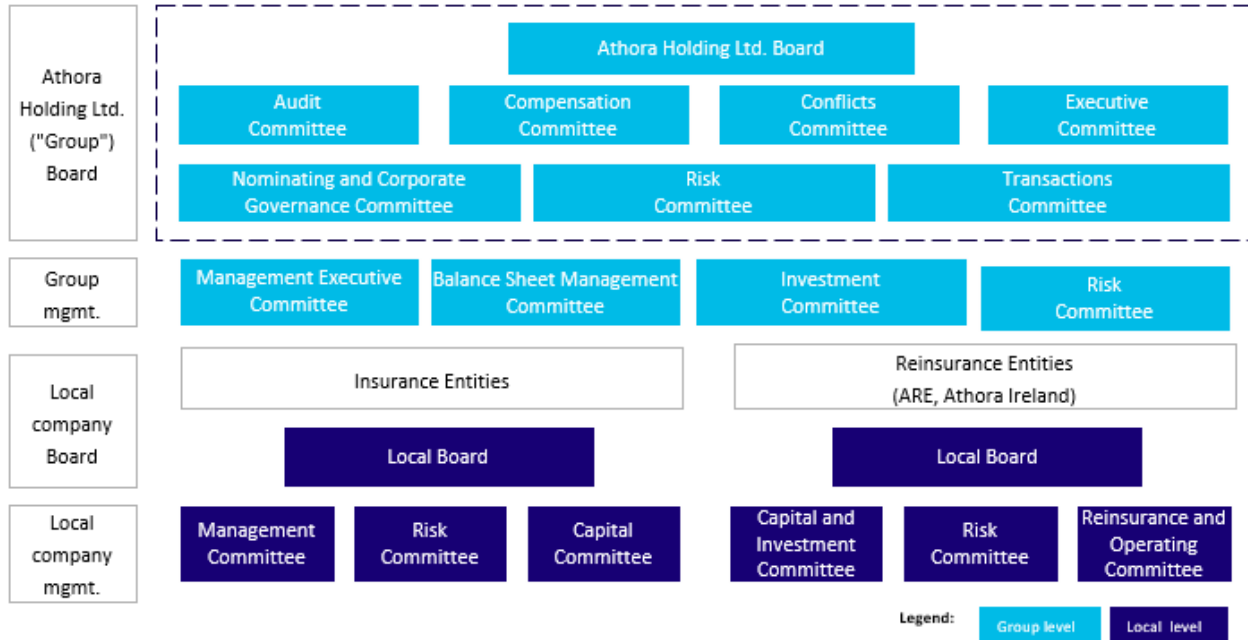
Athora Holding Ltd. ("Group") Board

Athora Holding Ltd. Board

Audit Committee

Compensation Committee

Conflicts Committee

Executive Committee

Nominating and Corporate Governance Committee

Risk Committee

Transactions Committee

Group mgmt.

Management Executive Committee

Balance Sheet Management Committee

Investment Committee

Risk Committee

Local company Board

Insurance Entities

Reinsurance Entities (ARE, Athora Ireland)

Local Board

Local Board

Local company mgmt.

Management Committee

Risk Committee

Capital Committee

Capital and Investment Committee

Risk Committee

Reinsurance and Operating Committee

Legend: Group level Local level